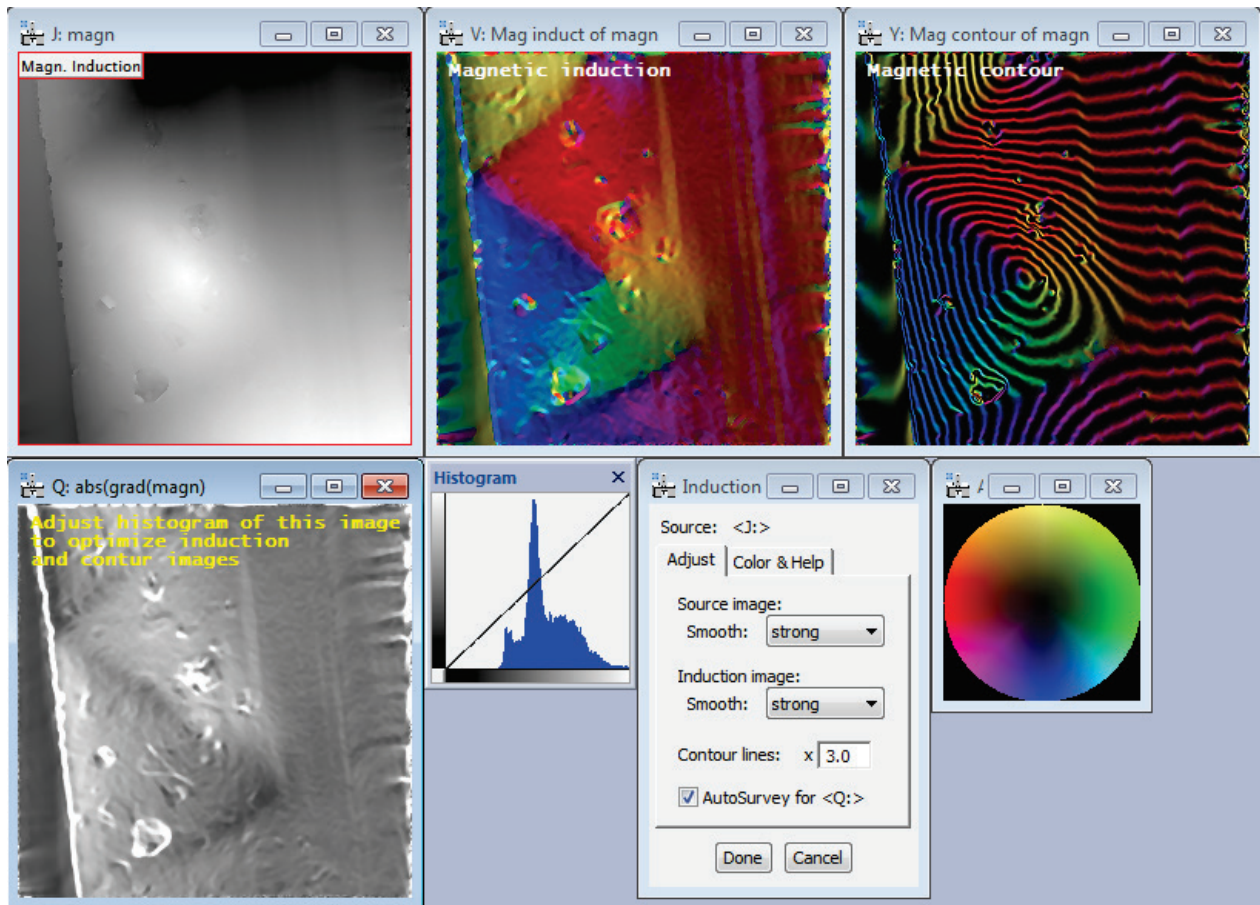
J: magn

Magn. Induction

V: Mag induct of magn

Magnetic induction

Y: Mag contour of magn

Magnetic contour

Q: abs(grad(magn)

Adjust histogram of this image to optimize induction and contur images

Histogram

Induction

Source: <J:>

Adjust

Color & Help

Source image:

Smooth: strong

Induction image:

Smooth: strong

Contour lines: x 3.0

AutoSurvey for <Q:>

Done

Cancel